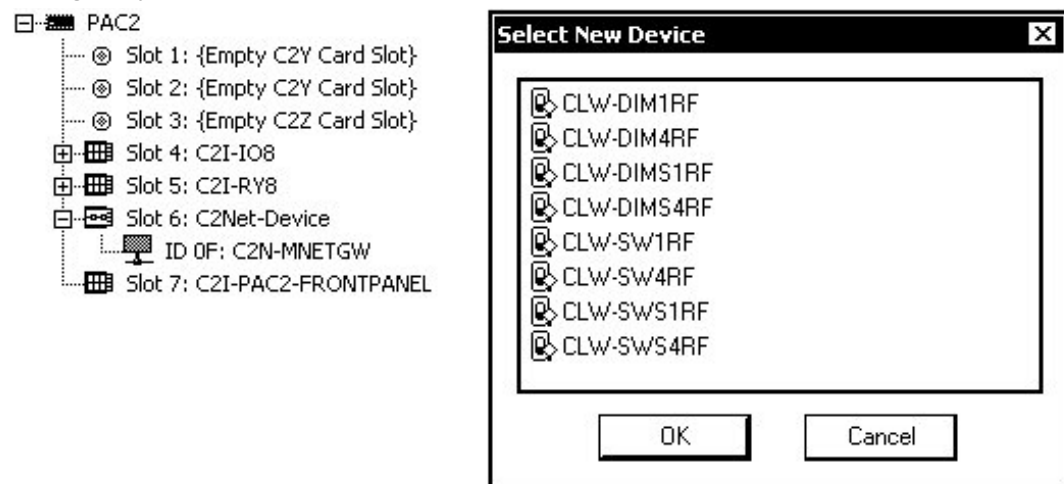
PAC2
Slot 1: {Empty C2Y Card Slot}
Slot 2: {Empty C2Y Card Slot}
Slot 3: {Empty C2Z Card Slot}
Slot 4: C2I-IO8
Slot 5: C2I-RY8
Slot 6: C2Net-Device
ID 0F: C2N-MNETGW
Slot 7: C2I-PAC2-FRONTPANEL

Select New Device
CLW-DIM1RF
CLW-DIM4RF
CLW-DIMS1RF
CLW-DIMS4RF
CLW-SW1RF
CLW-SW4RF
CLW-SWS1RF
CLW-SWS4RF
OK
Cancel